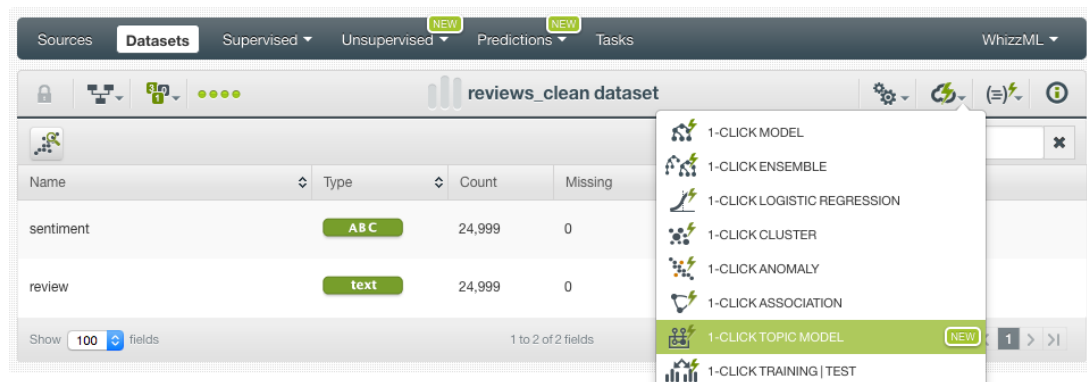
Sources Datasets Supervised ▾ NEW Unsupervised ▾ NEW Predictions ▾ Tasks WhizzML ▾

reviews_clean dataset

(=)

| Name | Type | Count | Missing |
|---|---|---|---|
| sentiment | ABC | 24,999 | 0 |
| review | text | 24,999 | 0 |

Show 100 fields 1 to 2 of 2 fields

1-CLICK MODEL
1-CLICK ENSEMBLE
1-CLICK LOGISTIC REGRESSION
1-CLICK CLUSTER
1-CLICK ANOMALY
1-CLICK ASSOCIATION
1-CLICK TOPIC MODEL NEW
1-CLICK TRAINING | TEST

1